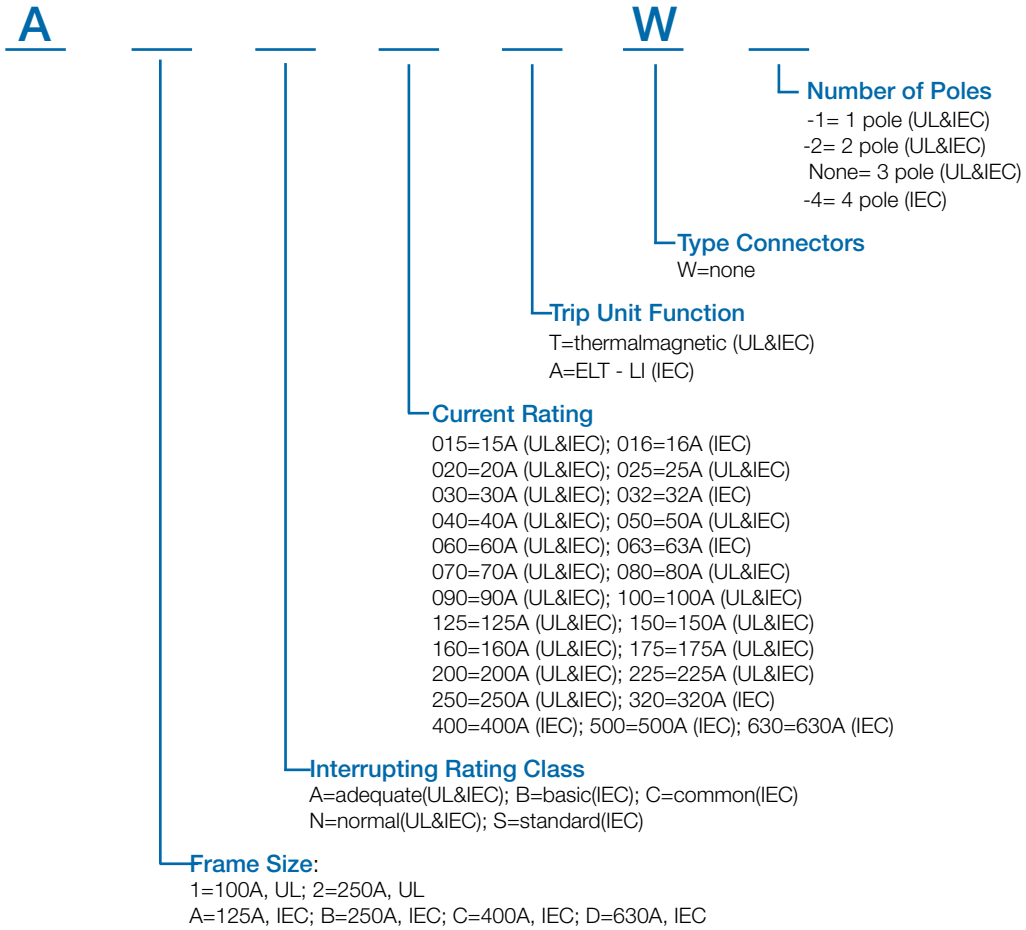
A W

Number of Poles
-1= 1 pole (UL&IEC)
-2= 2 pole (UL&IEC)
None= 3 pole (UL&IEC)
-4= 4 pole (IEC)

Type Connectors
W=none

Trip Unit Function
T=thermalmagnetic (UL&IEC)
A=ELT - LI (IEC)

Current Rating
015=15A (UL&IEC); 016=16A (IEC)
020=20A (UL&IEC); 025=25A (UL&IEC)
030=30A (UL&IEC); 032=32A (IEC)
040=40A (UL&IEC); 050=50A (UL&IEC)
060=60A (UL&IEC); 063=63A (IEC)
070=70A (UL&IEC); 080=80A (UL&IEC)
090=90A (UL&IEC); 100=100A (UL&IEC)
125=125A (UL&IEC); 150=150A (UL&IEC)
160=160A (UL&IEC); 175=175A (UL&IEC)
200=200A (UL&IEC); 225=225A (UL&IEC)
250=250A (UL&IEC); 320=320A (IEC)
400=400A (IEC); 500=500A (IEC); 630=630A (IEC)

Interrupting Rating Class
A=adequate(UL&IEC); B=basic(IEC); C=common(IEC)
N=normal(UL&IEC); S=standard(IEC)

Frame Size:
1=100A, UL; 2=250A, UL
A=125A, IEC; B=250A, IEC; C=400A, IEC; D=630A, IEC